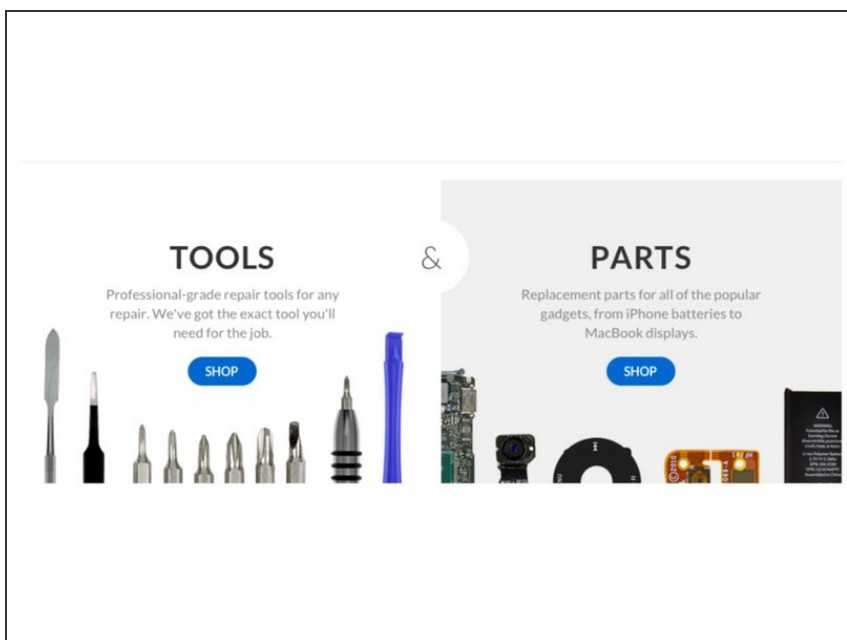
TOOLS

Professional-grade repair tools for any repair. We've got the exact tool you'll need for the job.

SHOP

&

PARTS

Replacement parts for all of the popular gadgets, from iPhone batteries to MacBook displays.

SHOP